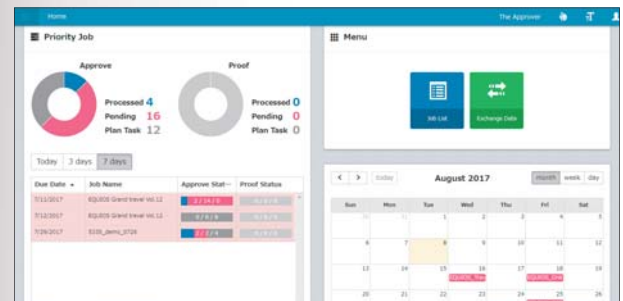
Home

The Approver

Priority Job

Approve

Processed 4
Pending 16
Plan Task 12

Proof

Processed 0
Pending 0
Plan Task 0

Today 3 days 7 days

| Due Date | Job Name | Approve Stat... | Proof Status |
|---|---|---|---|
| 7/11/2017 | EQUIOS Grand travel Vol.12 | 2 / 4 / 0 | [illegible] |
| 7/12/2017 | EQUIOS Grand travel Vol.12 | 0 / 8 / 8 | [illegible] |
| 7/29/2017 | 5100_demo_0726 | 2 / 2 / 4 | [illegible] |

Menu

Job List

Exchange Data

< > today

August 2017

month week day

| Sun | Mon | Tue | Wed | Thu | Fri | Sat |
|---|---|---|---|---|---|---|
| 30 | 31 | 1 | 2 | 3 | 4 | 5 |
| 6 | 7 | 8 | 9 | 10 | 11 | 12 |
| 13 | 14 | 15 | 16 | 17 | 18 | 19 |
| 20 | 21 | 22 | 23 | 24 | 25 | 26 |

EQUIOS_Tra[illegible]

EQUIOS_Gra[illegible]